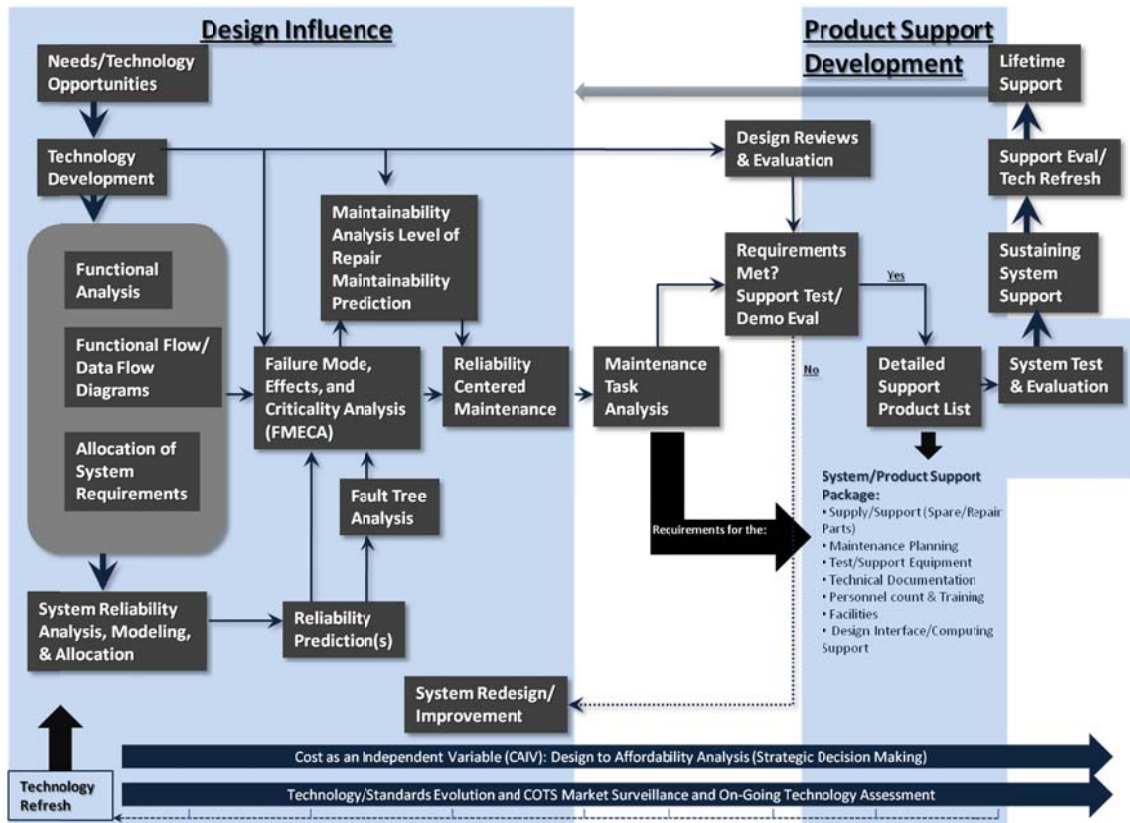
Design Influence

Product Support Development

Needs/Technology Opportunities

Lifetime Support

Technology Development

Design Reviews & Evaluation

Support Eval/ Tech Refresh

Maintainability Analysis Level of Repair Maintainability Prediction

Functional Analysis

Requirements Met? Support Test/ Demo Eval

Yes

Sustaining System Support

Functional Flow/ Data Flow Diagrams

Failure Mode, Effects, and Criticality Analysis (FMECA)

Reliability Centered Maintenance

Maintenance Task Analysis

No

Detailed Support Product List

System Test & Evaluation

Allocation of System Requirements

Fault Tree Analysis

System/Product Support Package:
• Supply/Support (Spare/Repair Parts)
• Maintenance Planning
• Test/Support Equipment
• Technical Documentation
• Personnel count & Training
• Facilities
• Design Interface/Computing Support

Recuirements for the:

System Reliability Analysis, Modeling, & Allocation

Reliability Prediction(s)

System Redesign/ Improvement

Cost as an Independent Variable (CAIV): Design to Affordability Analysis (Strategic Decision Making)

Technology Refresh

Technology/Standards Evolution and COTS Market Surveillance and On-Going Technology Assessment